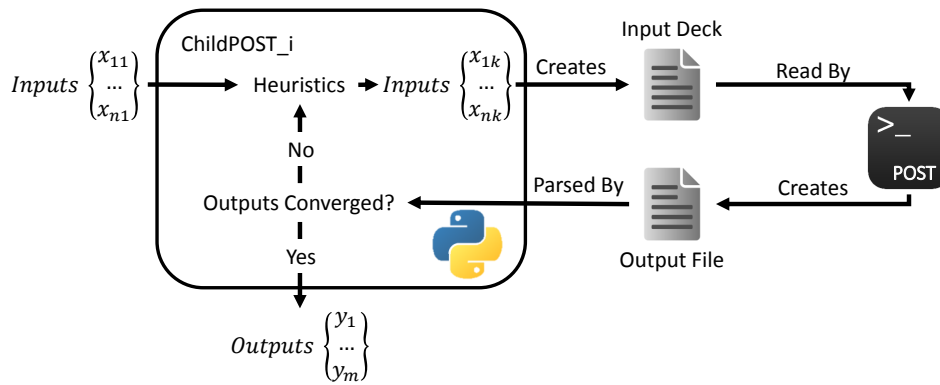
$Inputs \begin{Bmatrix} x_{11} \\ \dots \\ x_{n1} \end{Bmatrix}$

ChildPOST_i

Heuristics → $Inputs \begin{Bmatrix} x_{1k} \\ \dots \\ x_{nk} \end{Bmatrix}$

Creates

Input Deck

Read By

>_

POST

Creates

Output File

Parsed By

Outputs Converged?

No

Yes

$Outputs \begin{Bmatrix} y_1 \\ \dots \\ y_m \end{Bmatrix}$